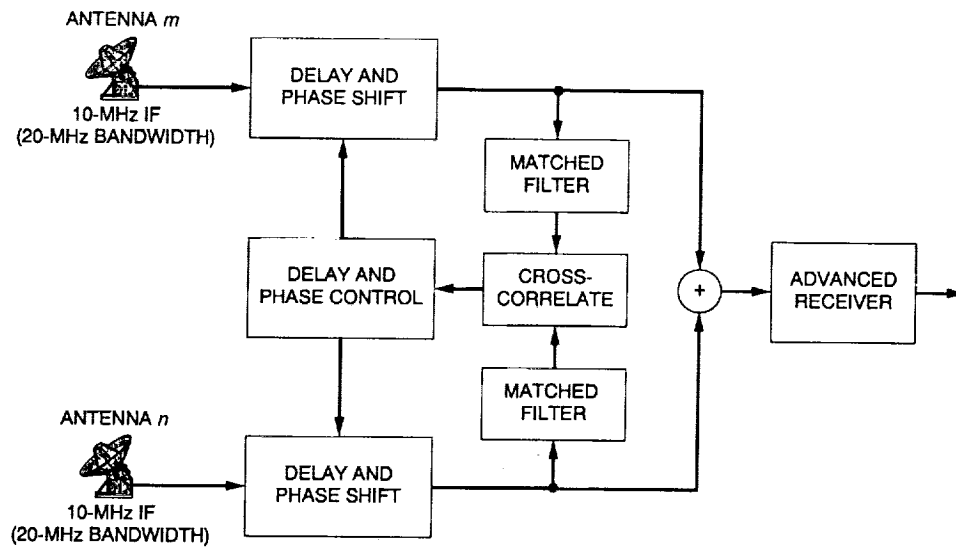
ANTENNA $m$

10-MHz IF
(20-MHz BANDWIDTH)

DELAY AND
PHASE SHIFT

MATCHED
FILTER

DELAY AND
PHASE CONTROL

CROSS-
CORRELATE

+

ADVANCED
RECEIVER

MATCHED
FILTER

ANTENNA $n$

10-MHz IF
(20-MHz BANDWIDTH)

DELAY AND
PHASE SHIFT